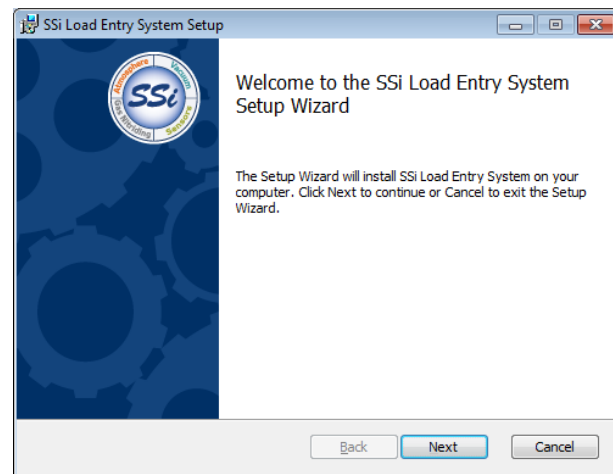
SSi Load Entry System Setup

SSi
Atmosphere
Vacuum
Gas Nitriding
Sensors

Welcome to the SSi Load Entry System Setup Wizard

The Setup Wizard will install SSi Load Entry System on your computer. Click Next to continue or Cancel to exit the Setup Wizard.

Back
Next
Cancel